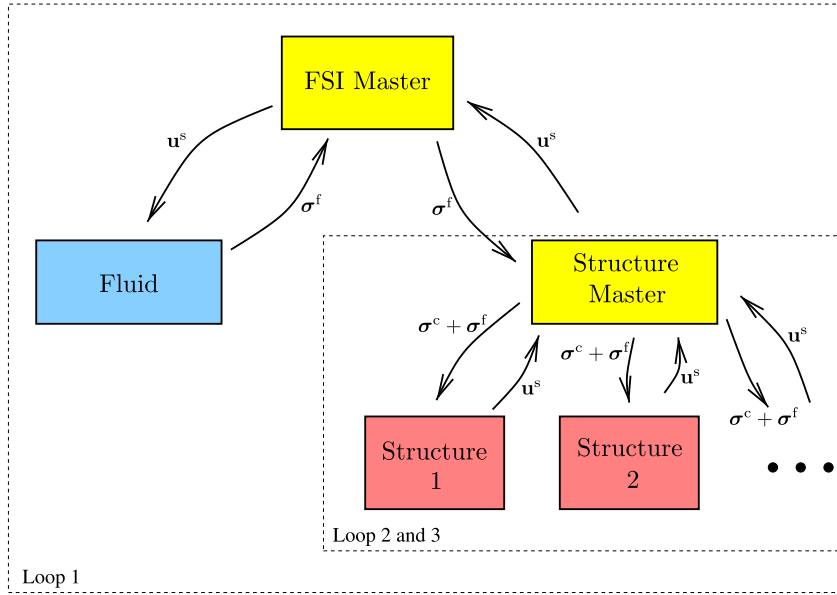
FSI Master

$\mathbf{u}^{\mathrm{s}}$

$\mathbf{u}^{\mathrm{s}}$

$\boldsymbol{\sigma}^{\mathrm{f}}$

$\boldsymbol{\sigma}^{\mathrm{f}}$

Fluid

Structure Master

$\boldsymbol{\sigma}^{\mathrm{c}} + \boldsymbol{\sigma}^{\mathrm{f}}$

$\boldsymbol{\sigma}^{\mathrm{c}} + \boldsymbol{\sigma}^{\mathrm{f}}$

$\mathbf{u}^{\mathrm{s}}$

$\mathbf{u}^{\mathrm{s}}$

$\mathbf{u}^{\mathrm{s}}$

$\boldsymbol{\sigma}^{\mathrm{c}} + \boldsymbol{\sigma}^{\mathrm{f}}$

Structure 1

Structure 2

• • •

Loop 2 and 3

Loop 1